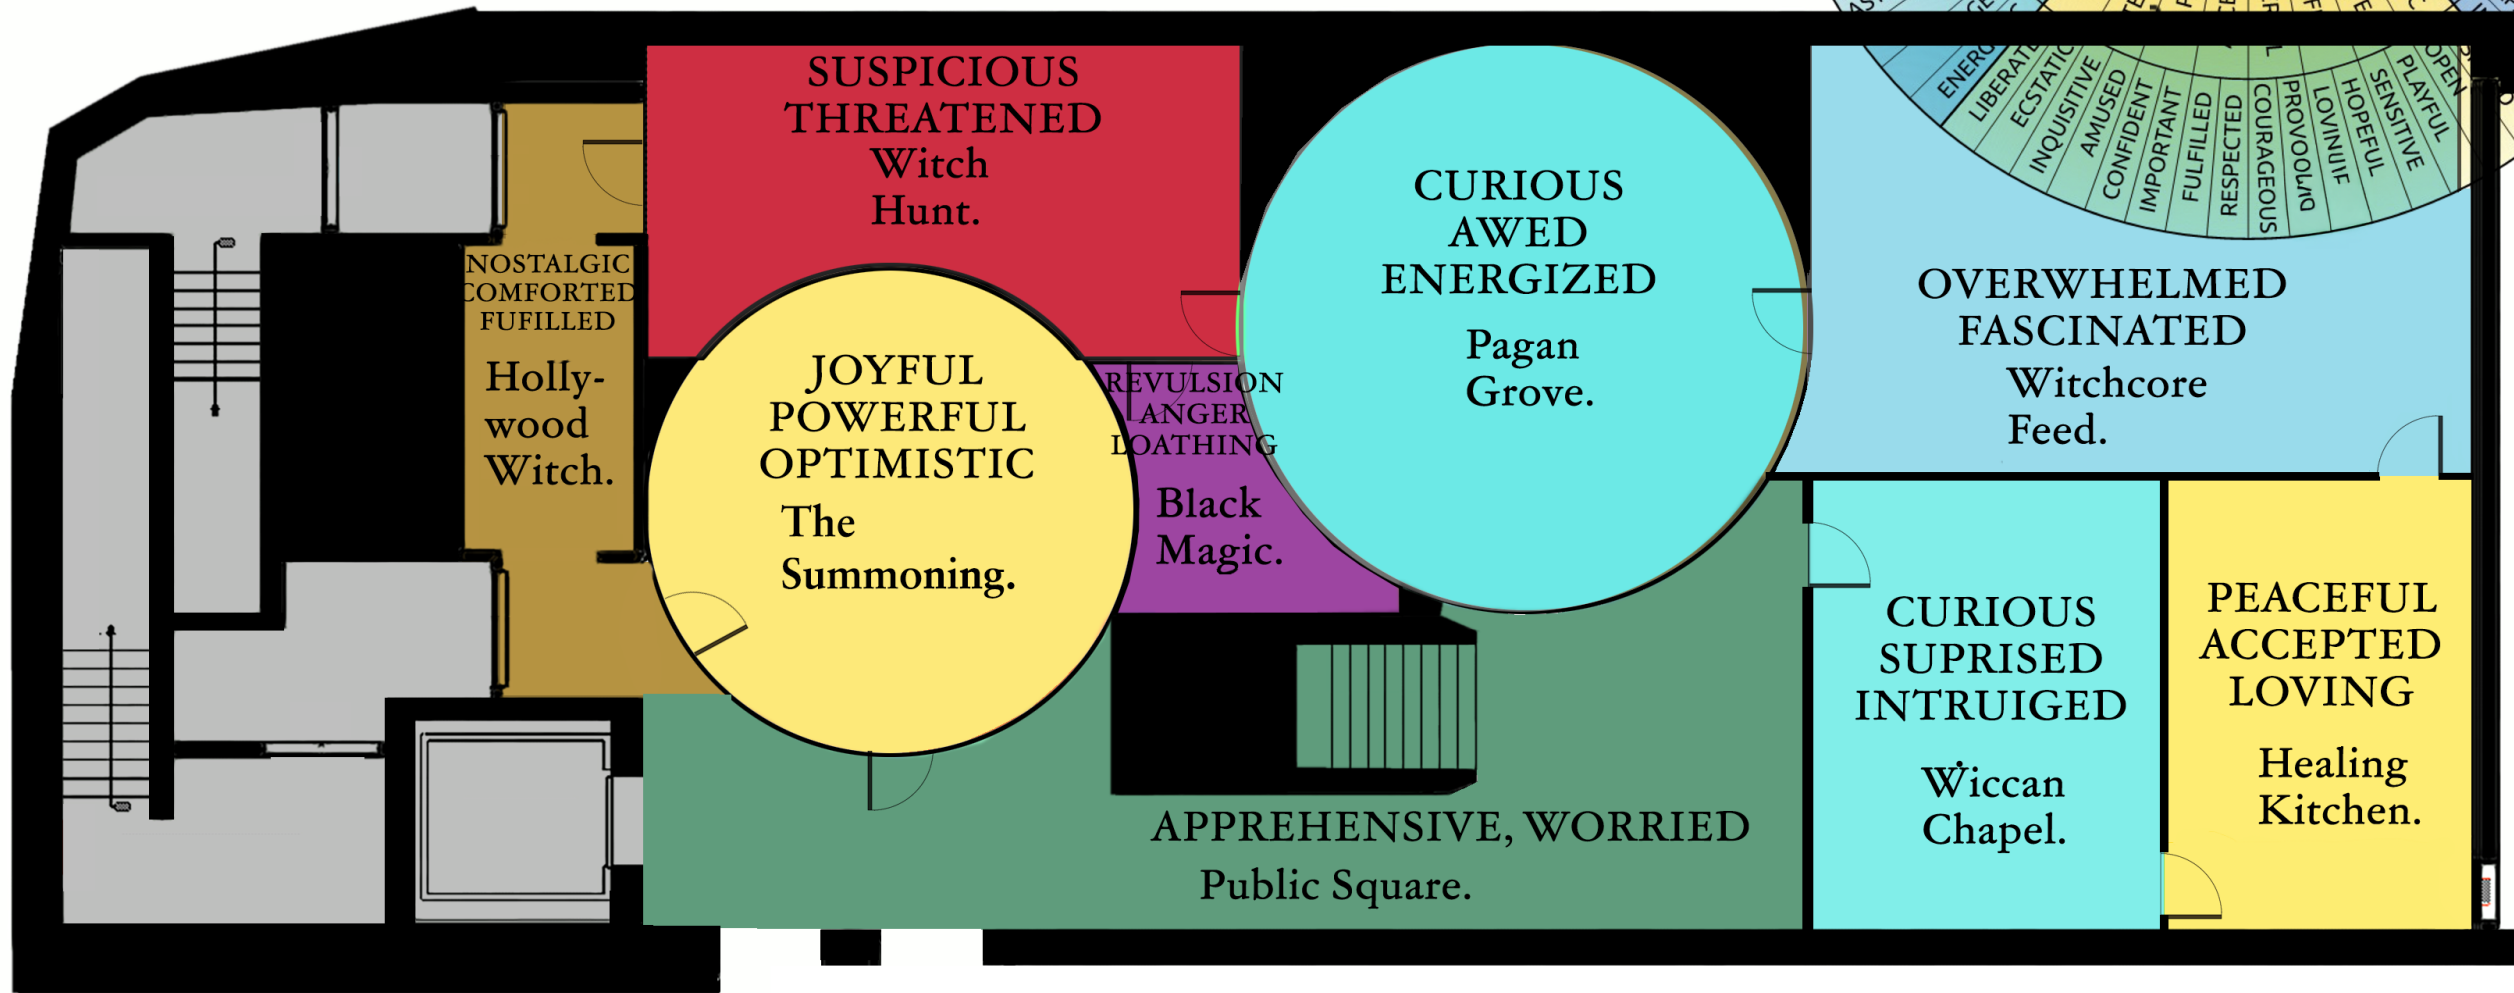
SUSPICIOUS
THREATENED
Witch
Hunt.

NOSTALGIC
COMFORTED
FUFILLED
Hollywood
Witch.

JOYFUL
POWERFUL
OPTIMISTIC
The
Summoning.

REVULSION
ANGER
LOATHING
Black
Magic.

CURIOUS
AWED
ENERGIZED
Pagan
Grove.

ENERG
LIBERATED
ECSTATIC
INQUISITIVE
AMUSED
CONFIDENT
IMPORTANT
FULFILLED
RESPECTED
COURAGEOUS
PROVOCATIVE
LOVING
HOPEFUL
SENSITIVE
PLAYFUL
OPEN

OVERWHELMED
FASCINATED
Witchcore
Feed.

APPREHENSIVE, WORRIED
Public Square.

CURIOUS
SUPRISED
INTRUIGED
Wiccan
Chapel.

PEACEFUL
ACCEPTED
LOVING
Healing
Kitchen.